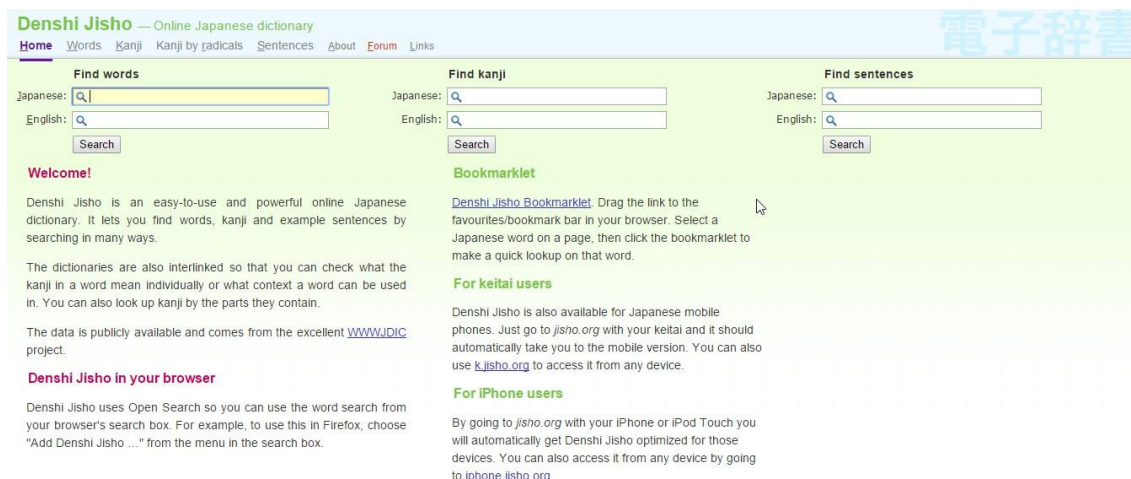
Denshi Jisho — Online Japanese dictionary

電子辞書

Home Words Kanji Kanji by radicals Sentences About Forum Links

Find words

Japanese:

English:

Search

Find kanji

Japanese:

English:

Search

Find sentences

Japanese:

English:

Search

Welcome!

Denshi Jisho is an easy-to-use and powerful online Japanese dictionary. It lets you find words, kanji and example sentences by searching in many ways.

The dictionaries are also interlinked so that you can check what the kanji in a word mean individually or what context a word can be used in. You can also look up kanji by the parts they contain.

The data is publicly available and comes from the excellent WWWJDIC project.

Denshi Jisho in your browser

Denshi Jisho uses Open Search so you can use the word search from your browser's search box. For example, to use this in Firefox, choose "Add Denshi Jisho ..." from the menu in the search box.

Bookmarklet

Denshi Jisho Bookmarklet. Drag the link to the favourites/bookmark bar in your browser. Select a Japanese word on a page, then click the bookmarklet to make a quick lookup on that word.

For keitai users

Denshi Jisho is also available for Japanese mobile phones. Just go to jisho.org with your keitai and it should automatically take you to the mobile version. You can also use k.jisho.org to access it from any device.

For iPhone users

By going to jisho.org with your iPhone or iPod Touch you will automatically get Denshi Jisho optimized for those devices. You can also access it from any device by going to iphone.jisho.org